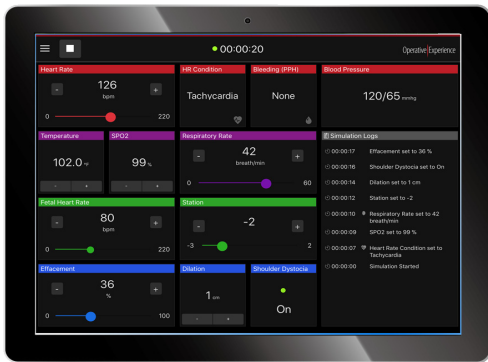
00:00:20

Operative Experience

Heart Rate

-

126

bpm

+

0

220

HR Condition

Tachycardia

Bleeding (PPH)

None

Blood Pressure

120/65 mmHg

Temperature

102.0 °F

-

+

SPO2

99 %

-

+

Respiratory Rate

-

42

breath/min

+

0

60

Simulation Logs

00:00:17 Effacement set to 36 %

00:00:16 Shoulder Dystocia set to On

00:00:14 Dilation set to 1 cm

00:00:12 Station set to -2

00:00:10 Respiratory Rate set to 42 breath/min

00:00:09 SPO2 set to 99 %

00:00:07 Heart Rate Condition set to Tachycardia

00:00:00 Simulation Started

Fetal Heart Rate

-

80

bpm

+

0

220

Station

-

-2

+

-3

2

Effacement

-

36

%

+

0

100

Dilation

1 cm

-

+

Shoulder Dystocia

On